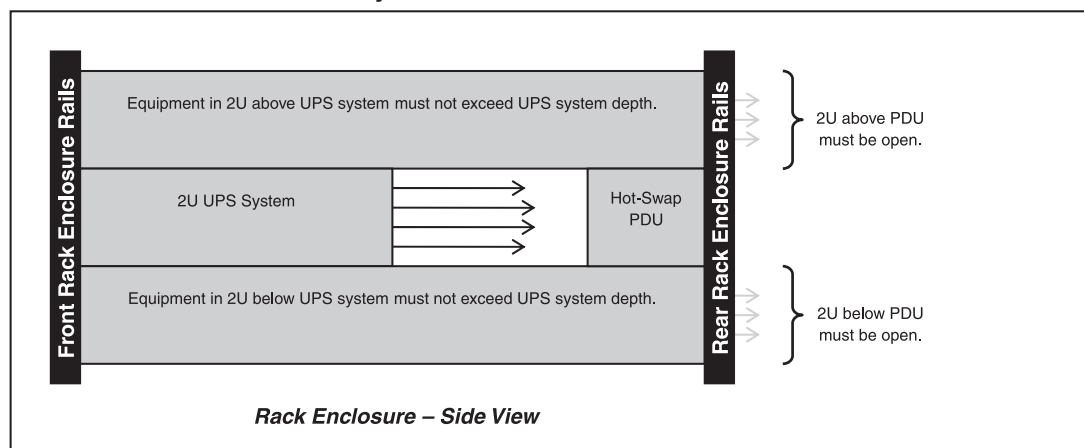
Front Rack Enclosure Rails

Equipment in 2U above UPS system must not exceed UPS system depth.

2U UPS System

Hot-Swap PDU

Equipment in 2U below UPS system must not exceed UPS system depth.

Rear Rack Enclosure Rails

2U above PDU must be open.

2U below PDU must be open.

Rack Enclosure – Side View